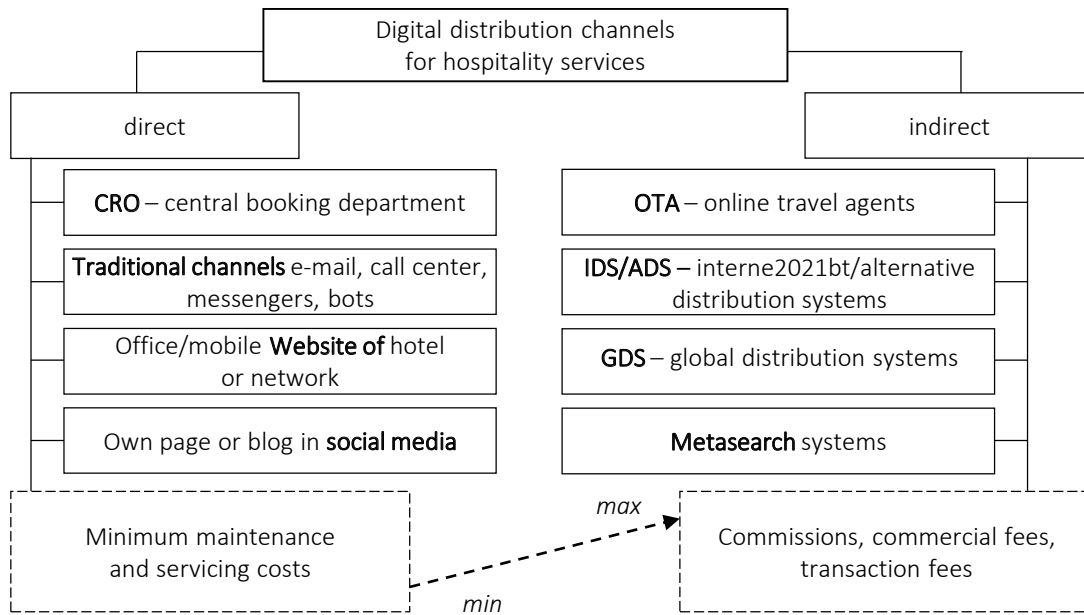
Digital distribution channels for hospitality services

direct

CRO – central booking department

Traditional channels e-mail, call center, messengers, bots

Office/mobile Website of hotel or network

Own page or blog in social media

Minimum maintenance and servicing costs

indirect

OTA – online travel agents

IDS/ADS – interne2021bt/alternative distribution systems

GDS – global distribution systems

Metasearch systems

Commissions, commercial fees, transaction fees

max

min